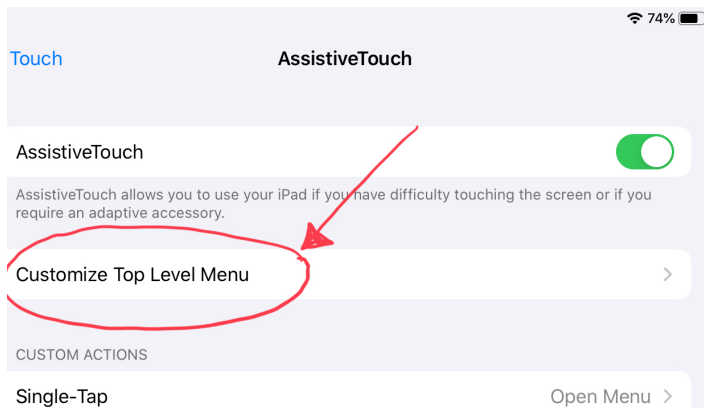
74%

Touch

AssistiveTouch

AssistiveTouch

AssistiveTouch allows you to use your iPad if you have difficulty touching the screen or if you require an adaptive accessory.

Customize Top Level Menu

CUSTOM ACTIONS

Single-Tap

Open Menu